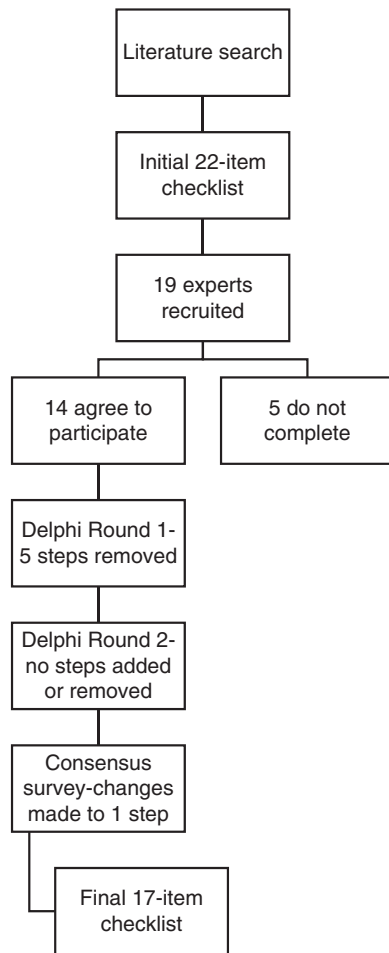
Literature search

Initial 22-item checklist

19 experts recruited

14 agree to participate

5 do not complete

Delphi Round 1- 5 steps removed

Delphi Round 2- no steps added or removed

Consensus survey-changes made to 1 step

Final 17-item checklist